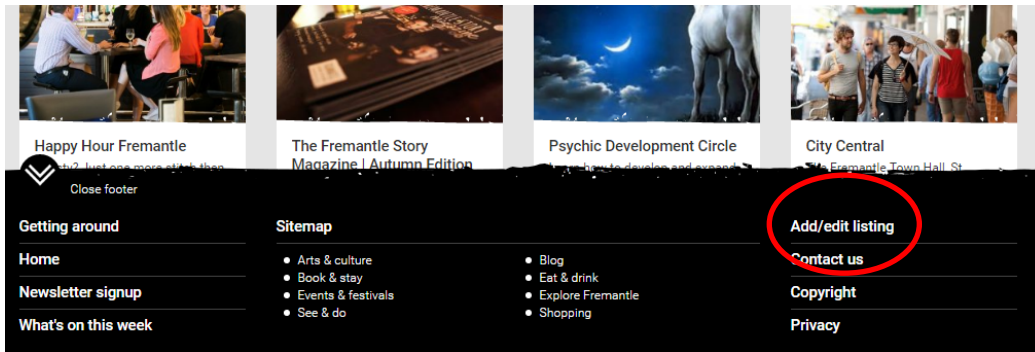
Happy Hour Fremantle

The Fremantle Story Magazine | Autumn Edition

Psychic Development Circle

City Central

Close footer

Getting around

Home

Newsletter signup

What's on this week

Sitemap

- Arts & culture
- Book & stay
- Events & festivals
- See & do

- Blog
- Eat & drink
- Explore Fremantle
- Shopping

Add/edit listing

Contact us

Copyright

Privacy